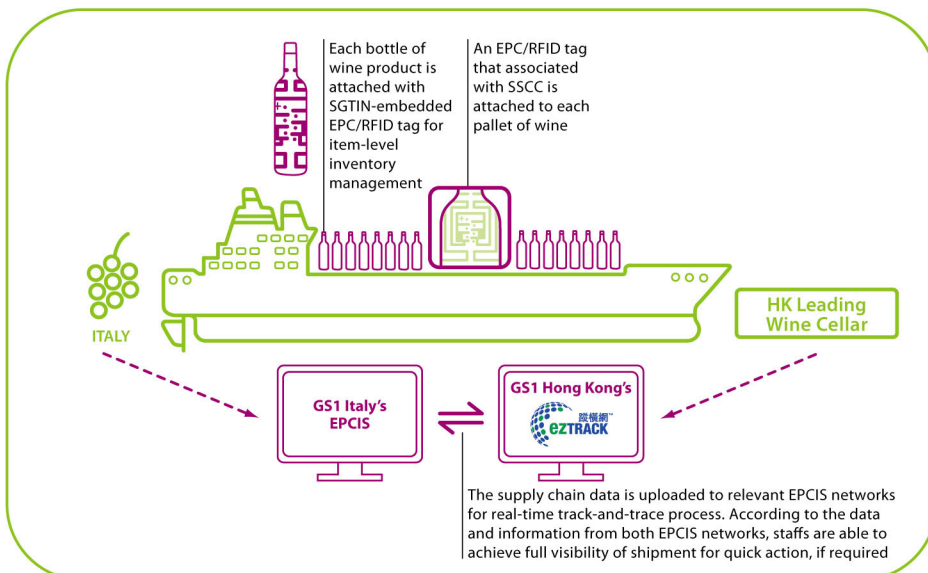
Each bottle of wine product is attached with SGTIN-embedded EPC/RFID tag for item-level inventory management

An EPC/RFID tag that associated with SSCC is attached to each pallet of wine

ITALY

HK Leading Wine Cellar

GS1 Italy's EPCIS

GS1 Hong Kong's

踪橫網™ ezTRACK

The supply chain data is uploaded to relevant EPCIS networks for real-time track-and-trace process. According to the data and information from both EPCIS networks, staffs are able to achieve full visibility of shipment for quick action, if required